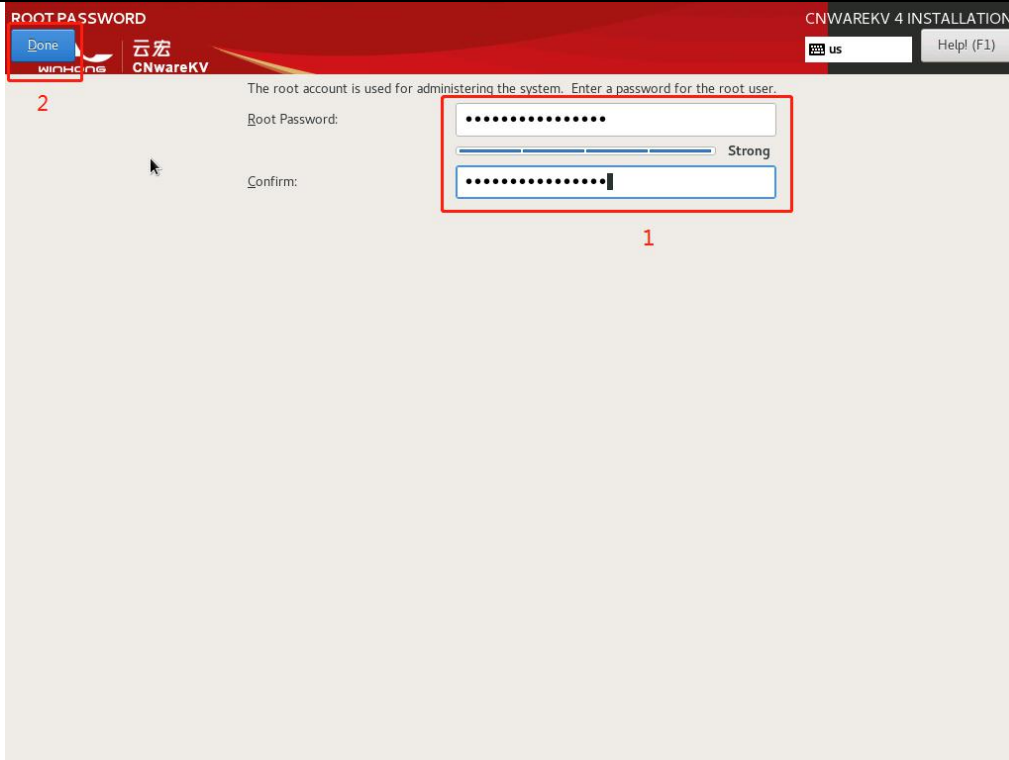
ROOT PASSWORD

Done

WINHONG 云宏 CNwareKV

CNWAREKV 4 INSTALLATION

us

Help! (F1)

2

The root account is used for administering the system. Enter a password for the root user.

Root Password: ••••••••••••••••

Strong

Confirm: ••••••••••••••••

1